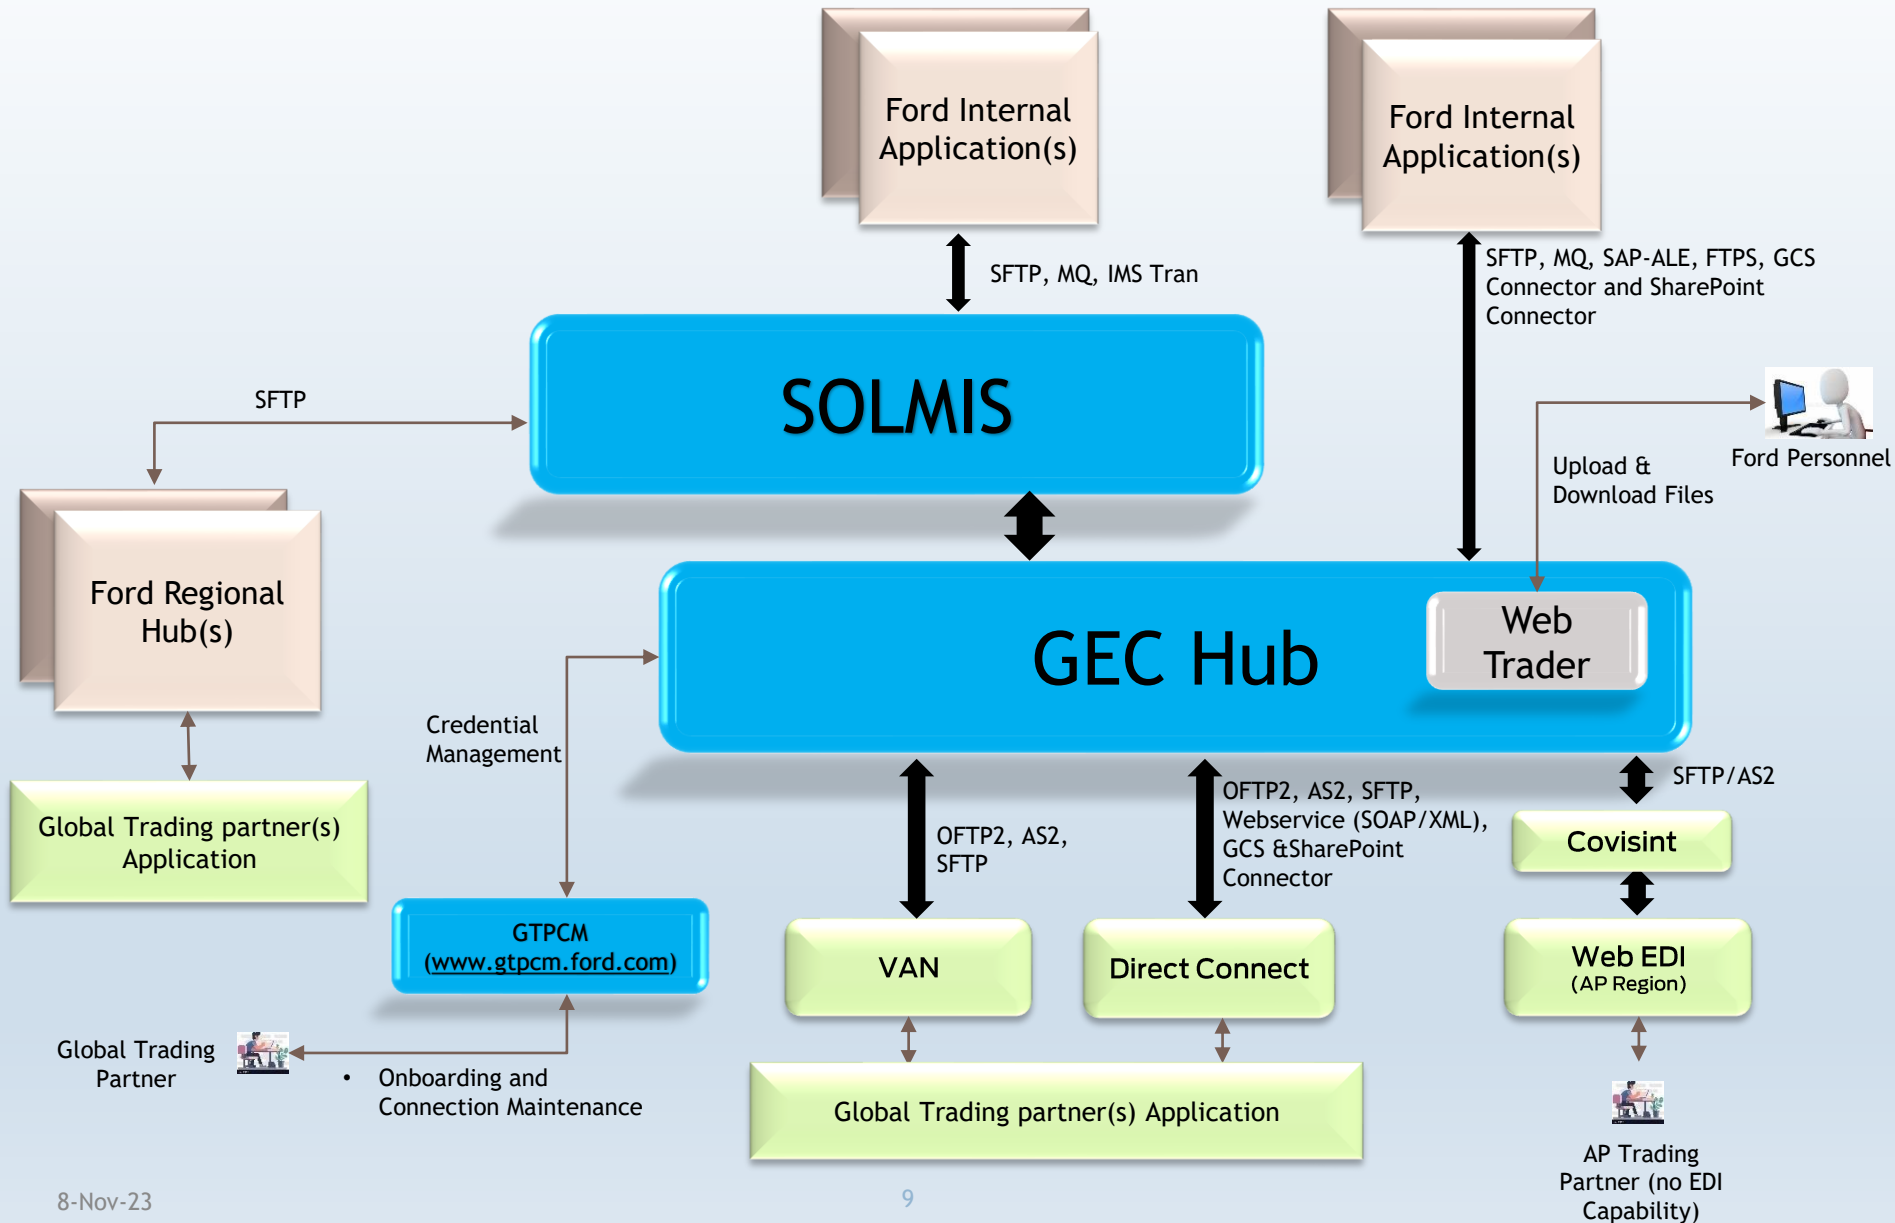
Ford Internal Application(s)

Ford Internal Application(s)

SFTP, MQ, IMS Tran

SFTP, MQ, SAP-ALE, FTPS, GCS Connector and SharePoint Connector

SFTP

SOLMIS

Ford Personnel

Upload & Download Files

Ford Regional Hub(s)

GEC Hub

Web Trader

Credential Management

Global Trading partner(s) Application

OFTP2, AS2, SFTP

OFTP2, AS2, SFTP, Webservice (SOAP/XML), GCS &SharePoint Connector

SFTP/AS2

Covisint

GTPCM (www.gtpcm.ford.com)

VAN

Direct Connect

Web EDI (AP Region)

Global Trading Partner

• Onboarding and Connection Maintenance

Global Trading partner(s) Application

AP Trading Partner (no EDI Capability)

8-Nov-23

9